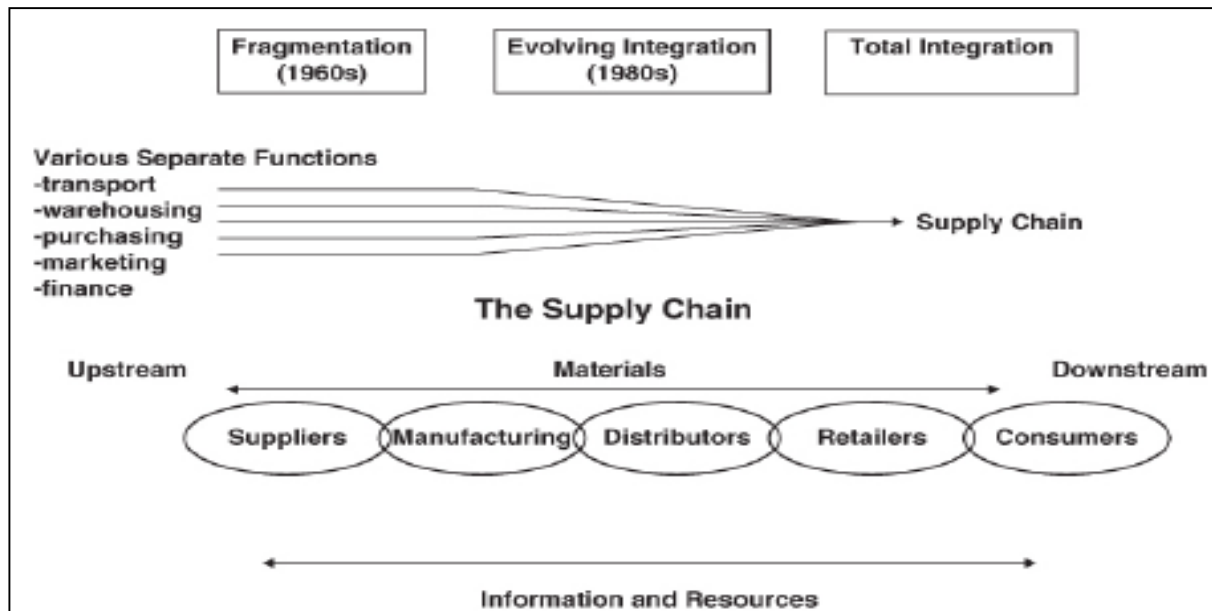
Fragmentation (1960s)

Evolving Integration (1980s)

Total Integration

Various Separate Functions
-transport
-warehousing
-purchasing
-marketing
-finance

Supply Chain

The Supply Chain

Upstream

Materials

Downstream

Suppliers

Manufacturing

Distributors

Retailers

Consumers

Information and Resources